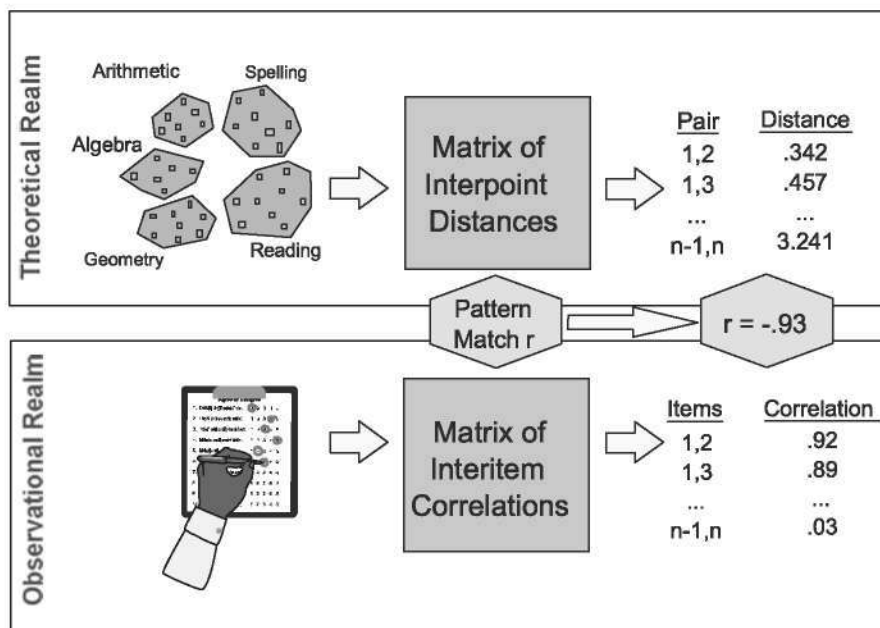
Theoretical Realm

Arithmetic
Spelling
Algebra
Geometry
Reading

Matrix of Interpoint Distances

| Pair | Distance |
|---|---|
| 1,2 | .342 |
| 1,3 | .457 |
| ... | ... |
| n-1,n | 3.241 |

Pattern Match r

r = -.93

Observational Realm

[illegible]

Matrix of Interitem Correlations

| Items | Correlation |
|---|---|
| 1,2 | .92 |
| 1,3 | .89 |
| ... | ... |
| n-1,n | .03 |